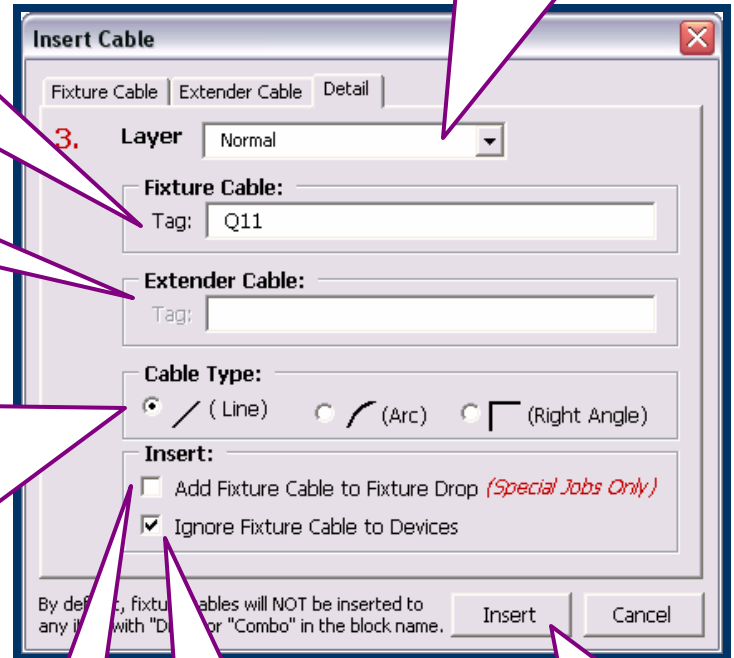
Insert Cable

Fixture Cable | Extender Cable | Detail

3. Layer Normal

Fixture Cable:
Tag: Q11

Extender Cable:
Tag:

Cable Type:
( Line) (Arc) (Right Angle)

Insert:
Add Fixture Cable to Fixture Drop (Special Jobs Only)
Ignore Fixture Cable to Devices

By default, fixtu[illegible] ables will NOT be inserted to any i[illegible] with "D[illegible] or "Combo" in the block name.

Insert
Cancel